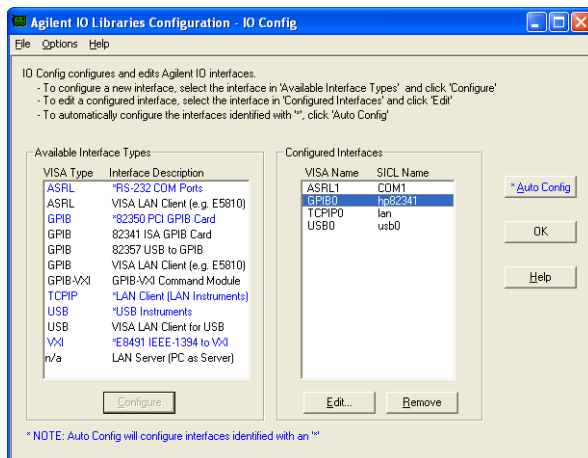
Agilent IO Libraries Configuration - IO Config

File Options Help

IO Config configures and edits Agilent IO interfaces.
- To configure a new interface, select the interface in 'Available Interface Types' and click 'Configure'
- To edit a configured interface, select the interface in 'Configured Interfaces' and click 'Edit'
- To automatically configure the interfaces identified with '*', click 'Auto Config'

Available Interface Types

| VISA Type | Interface Description |
|---|---|
| ASRL | *RS-232 COM Ports |
| ASRL | VISA LAN Client (e.g. E5810) |
| GPIB | *82350 PCI GPIB Card |
| GPIB | 82341 ISA GPIB Card |
| GPIB | 82357 USB to GPIB |
| GPIB | VISA LAN Client (e.g. E5810) |
| GPIB-VXI | GPIB-VXI Command Module |
| TCPIP | *LAN Client (LAN Instruments) |
| USB | *USB Instruments |
| USB | VISA LAN Client for USB |
| VXI | *E8491 IEEE-1394 to VXI |
| n/a | LAN Server (PC as Server) |

Configure

Configured Interfaces

| VISA Name | SICL Name |
|---|---|
| ASRL1 | COM1 |
| GPIB0 | hp82341 |
| TCPIP0 | lan |
| USB0 | usb0 |

Edit...

Remove

* Auto Config

OK

Help

* NOTE: Auto Config will configure interfaces identified with an '*'